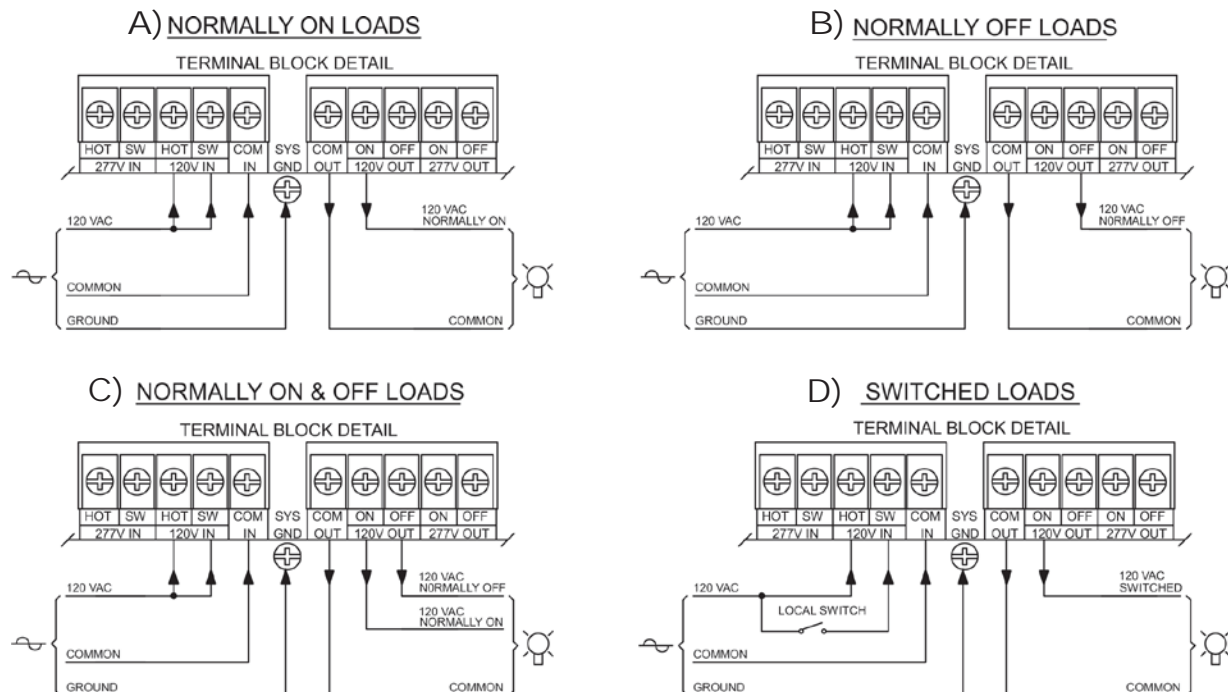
A) NORMALLY ON LOADS

TERMINAL BLOCK DETAIL

HOT SW HOT SW COM SYS COM ON OFF ON OFF
277V IN 120V IN IN GND OUT 120V OUT 277V OUT

120 VAC
120 VAC NORMALLY ON
COMMON
GROUND
COMMON

B) NORMALLY OFF LOADS

TERMINAL BLOCK DETAIL

HOT SW HOT SW COM SYS COM ON OFF ON OFF
277V IN 120V IN IN GND OUT 120V OUT 277V OUT

120 VAC
120 VAC N0RMALLY OFF
COMMON
GROUND
COMMON

C) NORMALLY ON & OFF LOADS

TERMINAL BLOCK DETAIL

HOT SW HOT SW COM SYS COM ON OFF ON OFF
277V IN 120V IN IN GND OUT 120V OUT 277V OUT

120 VAC
120 VAC N0RMALLY OFF
120 VAC NORMALLY ON
COMMON
GROUND
COMMON

D) SWITCHED LOADS

TERMINAL BLOCK DETAIL

HOT SW HOT SW COM SYS COM ON OFF ON OFF
277V IN 120V IN IN GND OUT 120V OUT 277V OUT

120 VAC
LOCAL SWITCH
120 VAC SWITCHED
COMMON
GROUND
COMMON